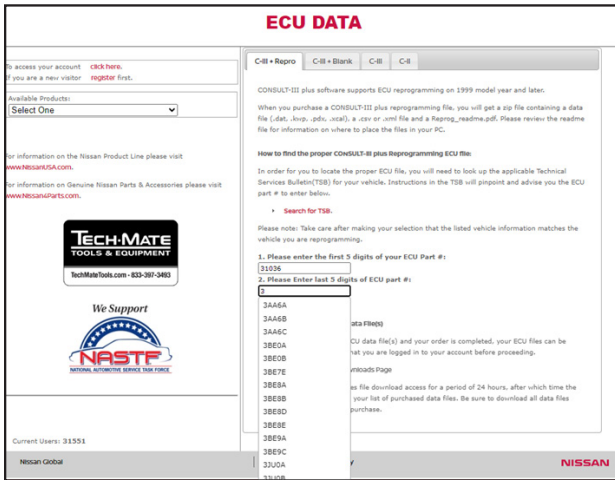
ECU DATA

To access your account click here.
If you are a new visitor register first.

Available Products:
Select One

For information on the Nissan Product Line please visit www.NissanUSA.com.

For information on Genuine Nissan Parts & Accessories please visit www.Nissan4Parts.com.

TECH-MATE
TOOLS & EQUIPMENT
TechMateTools.com · 833-397-3493

We Support

NASTF
NATIONAL AUTOMOTIVE SERVICE TASK FORCE

Current Users: 31551

C-III + Repro | C-III + Blank | C-III | C-II

CONSULT-III plus software supports ECU reprogramming on 1999 model year and later.

When you purchase a CONSULT-III plus reprogramming file, you will get a zip file containing a data file (.dat, .kwp, .pdx, .xcal), a .csv or .xml file and a Reprog_readme.pdf. Please review the readme file for information on where to place the files in your PC.

How to find the proper CONSULT-III plus Reprogramming ECU file:

In order for you to locate the proper ECU file, you will need to look up the applicable Technical Services Bulletin(TSB) for your vehicle. Instructions in the TSB will pinpoint and advise you the ECU part # to enter below.

Search for TSB.

Please note: Take care after making your selection that the listed vehicle information matches the vehicle you are reprogramming.

1. Please enter the first 5 digits of your ECU Part #:
31036
2. Please Enter last 5 digits of ECU part #:
3
3AA6A
3AA6B
3AA6C
3BE0A
3BE0B
3BE7E
3BE8A
3BE8B
3BE8D
3BE8E
3BE9A
3BE9C
3JU0A
3JU0B

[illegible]ata File(s)
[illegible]CU data file(s) and your order is completed, your ECU files can be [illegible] that you are logged in to your account before proceeding.
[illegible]nloads Page
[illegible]es file download access for a period of 24 hours, after which time the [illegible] your list of purchased data files. Be sure to download all data files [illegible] purchase.

Nissan Global

NISSAN